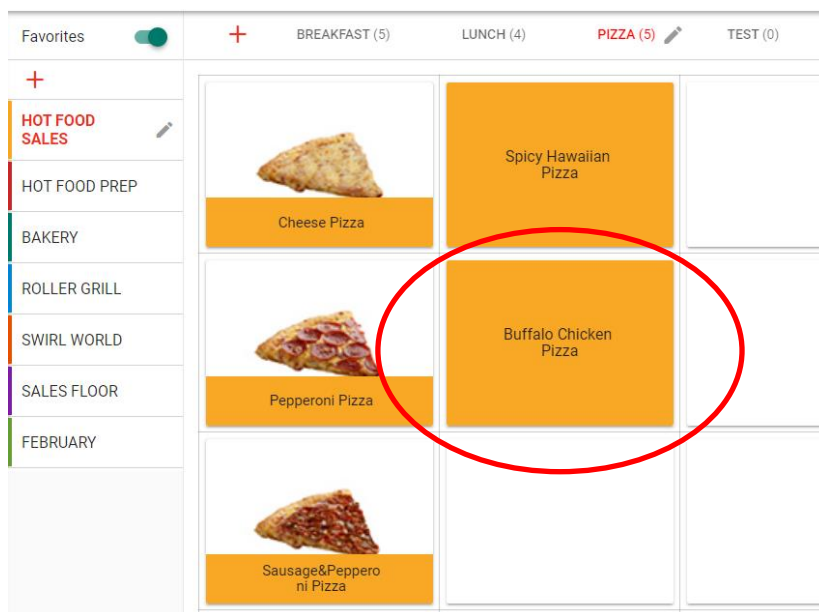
Favorites

+

HOT FOOD SALES

HOT FOOD PREP

BAKERY

ROLLER GRILL

SWIRL WORLD

SALES FLOOR

FEBRUARY

+ BREAKFAST (5) LUNCH (4) PIZZA (5) TEST (0)

Cheese Pizza

Spicy Hawaiian Pizza

Pepperoni Pizza

Buffalo Chicken Pizza

Sausage&Pepperoni Pizza